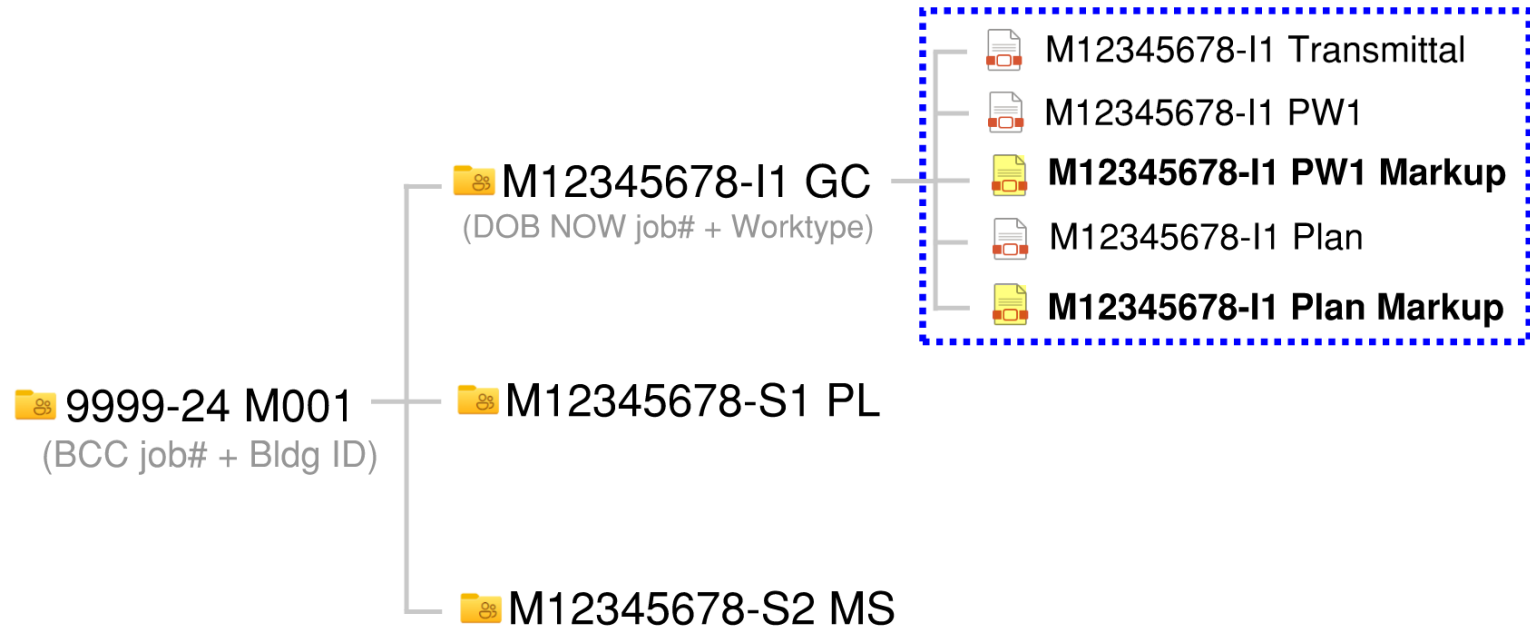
9999-24 M001
(BCC job# + Bldg ID)

M12345678-I1 GC
(DOB NOW job# + Worktype)

M12345678-I1 Transmittal
M12345678-I1 PW1
**M12345678-I1 PW1 Markup**
M12345678-I1 Plan
**M12345678-I1 Plan Markup**

M12345678-S1 PL

M12345678-S2 MS